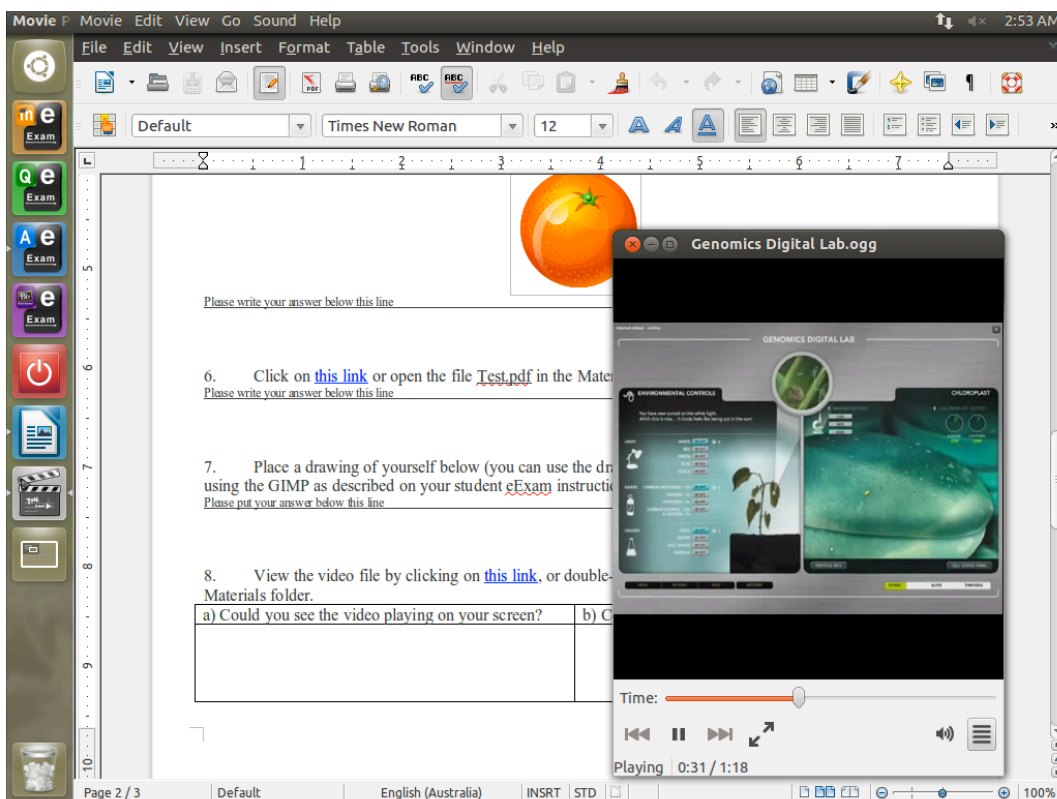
Movie P Movie Edit View Go Sound Help 2:53 AM

File Edit View Insert Format Table Tools Window Help

Default Times New Roman 12

me Exam
qe Exam
ae Exam
e Exam

Please write your answer below this line

6. Click on this link or open the file Test.pdf in the Mater
Please write your answer below this line

7. Place a drawing of yourself below (you can use the dr using the GIMP as described on your student eExam instructi
Please put your answer below this line

8. View the video file by clicking on this link, or double- Materials folder.

| a) Could you see the video playing on your screen? | b) C |
|---|---|
| | |

Genomics Digital Lab.ogg

GENOMICS DIGITAL LAB
ENVIRONMENTAL CONTROLS
CHLOROPLAST

Time:

Playing 0:31 / 1:18

Page 2 / 3 Default English (Australia) INSRT STD 100%